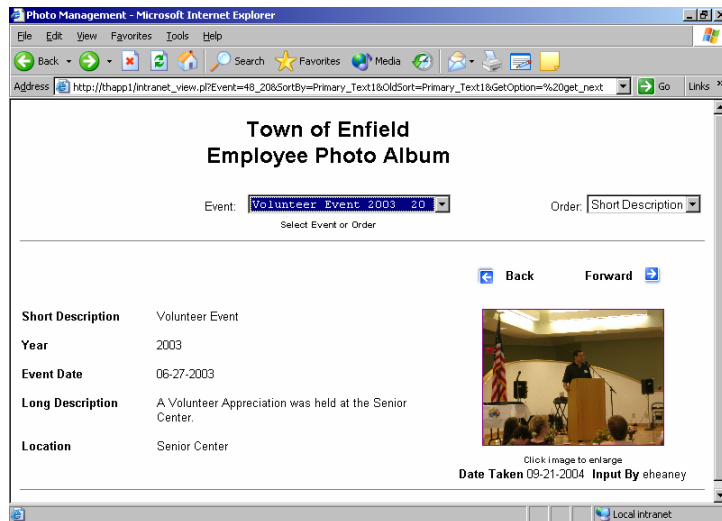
Photo Management - Microsoft Internet Explorer

File Edit View Favorites Tools Help

Back Search Favorites Media

Address http://thapp1/intranet_view.pl?Event=48_20&SortBy=Primary_Text1&OldSort=Primary_Text1&GetOption=%20get_next Go Links

Town of Enfield
Employee Photo Album

Event: Volunteer Event 2003 20

Order: Short Description

Select Event or Order

Back Forward

| | |
|---|---|
| Short Description | Volunteer Event |
| Year | 2003 |
| Event Date | 06-27-2003 |
| Long Description | A Volunteer Appreciation was held at the Senior Center. |
| Location | Senior Center |

Click image to enlarge

Date Taken 09-21-2004 Input By eheaney

Local intranet